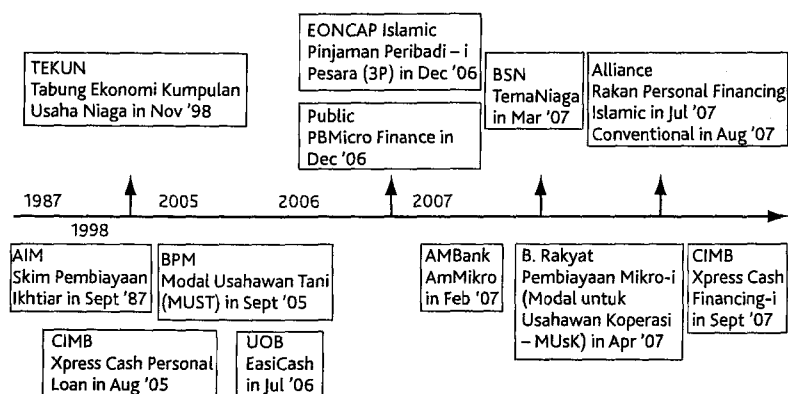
TEKUN
Tabung Ekonomi Kumpulan Usaha Niaga in Nov '98

EONCAP Islamic
Pinjaman Peribadi – i Pesara (3P) in Dec '06

Public
PBMicro Finance in Dec '06

BSN
TemaNiaga in Mar '07

Alliance
Rakan Personal Financing Islamic in Jul '07 Conventional in Aug '07

1987

1998

2005

2006

2007

AIM
Skim Pembiayaan Ikhtiar in Sept '87

CIMB
Xpress Cash Personal Loan in Aug '05

BPM
Modal Usahawan Tani (MUST) in Sept '05

UOB
EasiCash in Jul '06

AMBank
AmMikro in Feb '07

B. Rakyat
Pembiayaan Mikro-i (Modal untuk Usahawan Koperasi – MUsK) in Apr '07

CIMB
Xpress Cash Financing-i in Sept '07